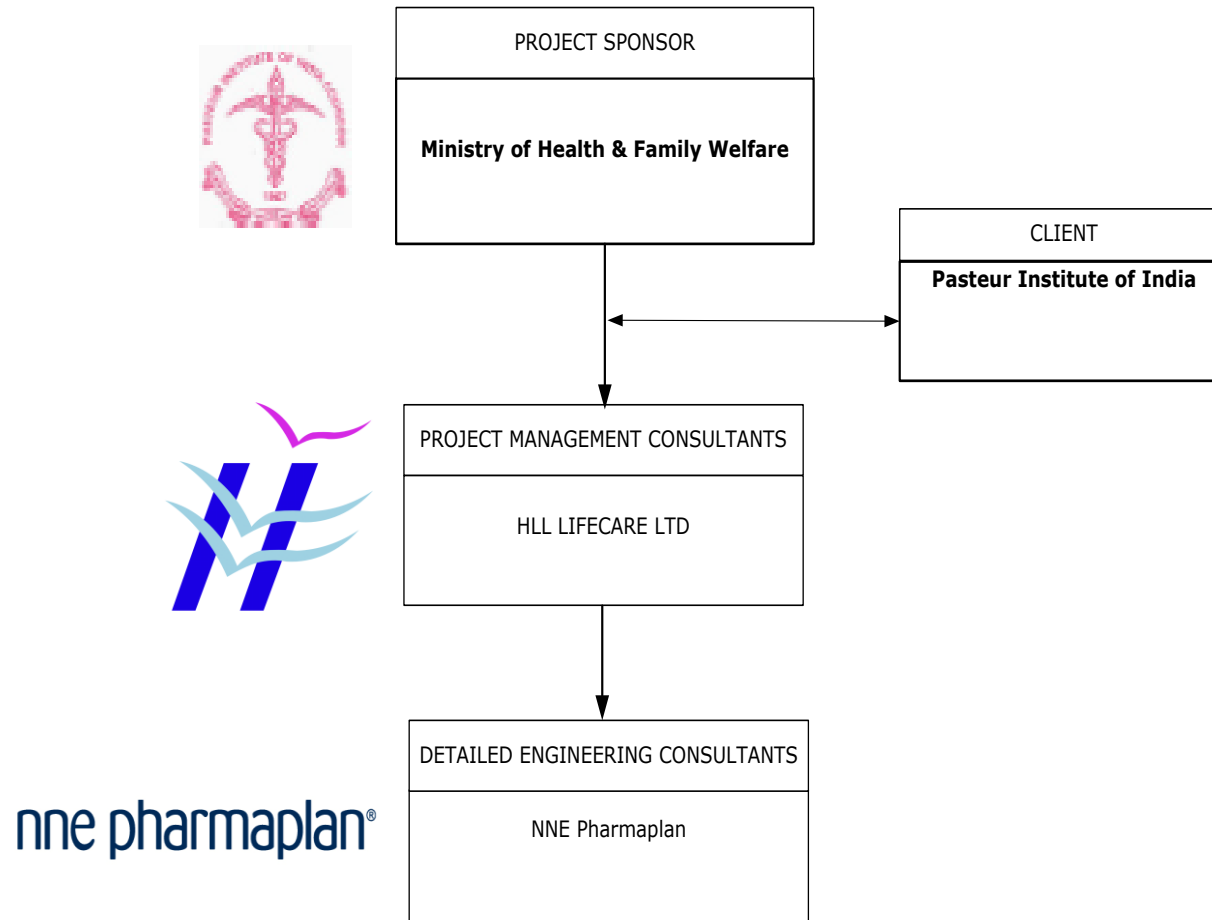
PROJECT SPONSOR

Ministry of Health & Family Welfare

CLIENT

Pasteur Institute of India

PROJECT MANAGEMENT CONSULTANTS

HLL LIFECARE LTD

DETAILED ENGINEERING CONSULTANTS

NNE Pharmaplan

nne pharmaplan®